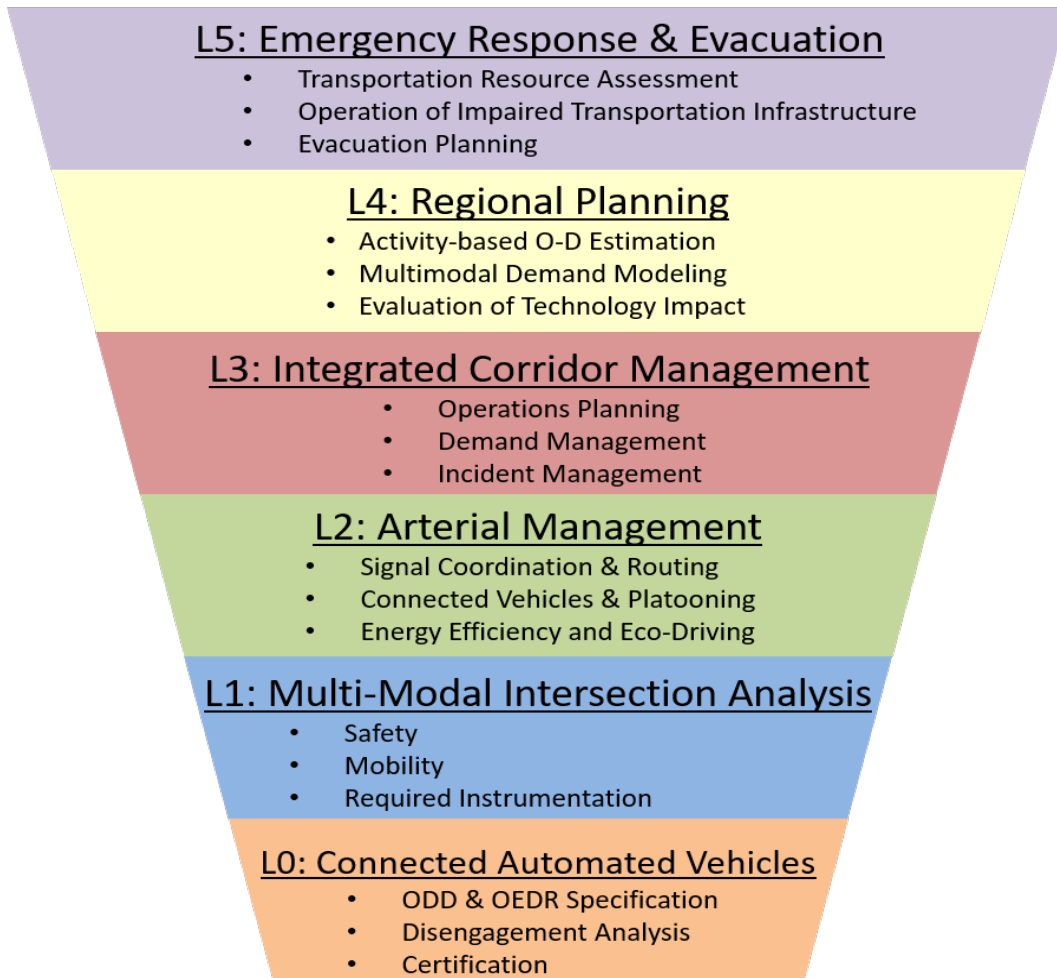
L5: Emergency Response & Evacuation

- Transportation Resource Assessment
- Operation of Impaired Transportation Infrastructure
- Evacuation Planning

L4: Regional Planning

- Activity-based O-D Estimation
- Multimodal Demand Modeling
- Evaluation of Technology Impact

L3: Integrated Corridor Management

- Operations Planning
- Demand Management
- Incident Management

L2: Arterial Management

- Signal Coordination & Routing
- Connected Vehicles & Platooning
- Energy Efficiency and Eco-Driving

L1: Multi-Modal Intersection Analysis

- Safety
- Mobility
- Required Instrumentation

L0: Connected Automated Vehicles

- ODD & OEDR Specification
- Disengagement Analysis
- Certification